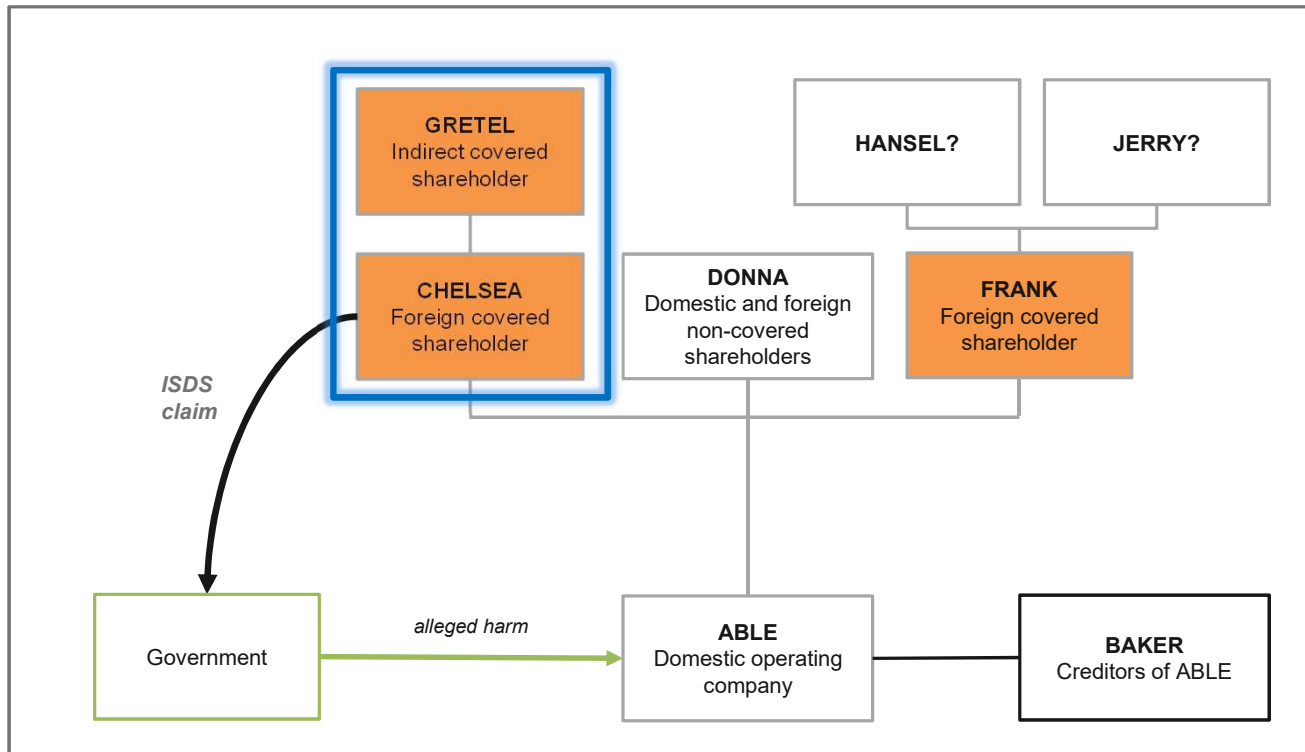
GRETEL
Indirect covered shareholder

CHELSEA
Foreign covered shareholder

HANSEL?

JERRY?

DONNA
Domestic and foreign non-covered shareholders

FRANK
Foreign covered shareholder

ISDS claim

Government

alleged harm

ABLE
Domestic operating company

BAKER
Creditors of ABLE